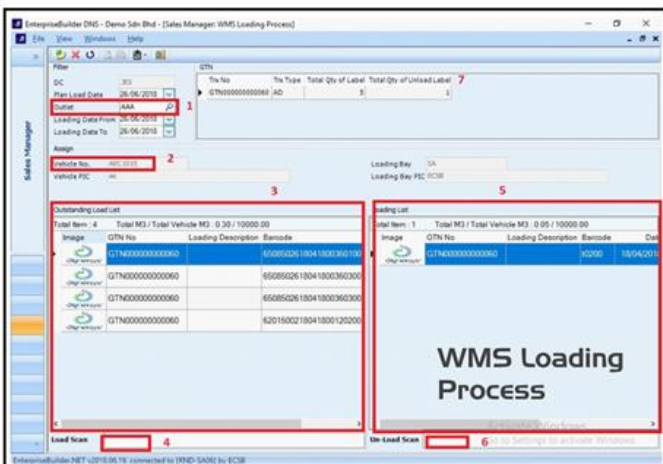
EnterpriseBuilder DNS - Demo Sdn Bhd - [Sales Manager: WMS Loading Process]

File View Windows Help

Sales Manager

Filter

DC 303

Plan Load Date 26/06/2018

Outlet AAA 1

Loading Date From 26/06/2018

Loading Date To 26/06/2018

GTN

| Trx No | Trx Type | Total Qty of Label | Total Qty of Unload Label |
|---|---|---|---|
| GTN000000000060 | AD | 5 | 1 |

7

Assign

Vehicle No. ABC1010 2

Vehicle PIC

Loading Bay SA

Loading Bay PIC ECSB

3

5

Outstanding Load List

Total Item : 4 Total M3 / Total Vehicle M3 : 0.30 / 10000.00

| Image | GTN No | Loading Description | Barcode |
|---|---|---|---|
| | GTN000000000060 | | 650850261804180036010 |
| | GTN000000000060 | | 650850261804180036030 |
| | GTN000000000060 | | 650850261804180036030 |
| | GTN000000000060 | | 620150021804180012020 |

Loading List

Total Item : 1 Total M3 / Total Vehicle M3 : 0.05 / 10000.00

| Image | GTN No | Loading Description | Barcode | Dat |
|---|---|---|---|---|
| | GTN000000000060 | | 0200 | 18/04/201 |

WMS Loading Process

Load Scan 4

Un-Load Scan 6

Activate Windows
Go to Settings to activate Windows.

EnterpriseBuilder.NET v2018.06.16 connected to (RND-SA06) by ECSB